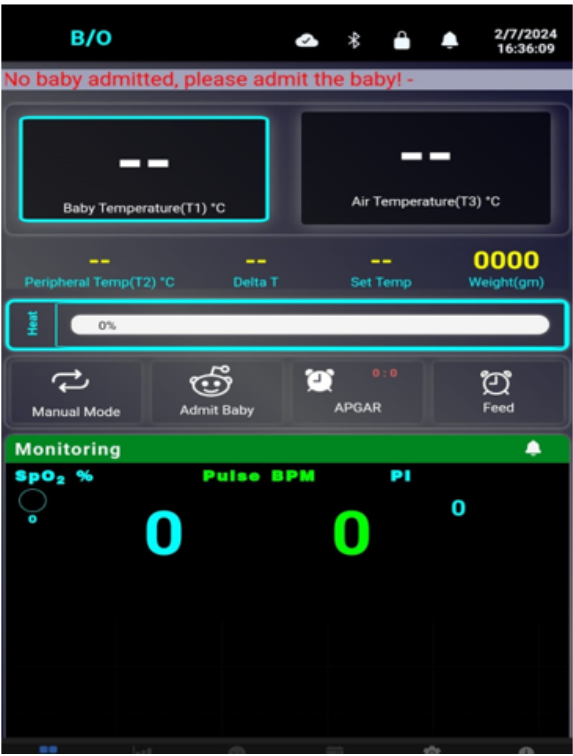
B/O

2/7/2024
16:36:09

No baby admitted, please admit the baby! -

--
Baby Temperature(T1) °C

--
Air Temperature(T3) °C

--
Peripheral Temp(T2) °C

--
Delta T

--
Set Temp

0000
Weight(gm)

Heat

0%

Manual Mode

Admit Baby

0 : 0
APGAR

Feed

Monitoring

$SpO_2$ %

Pulse BPM

PI

0

0

0

0